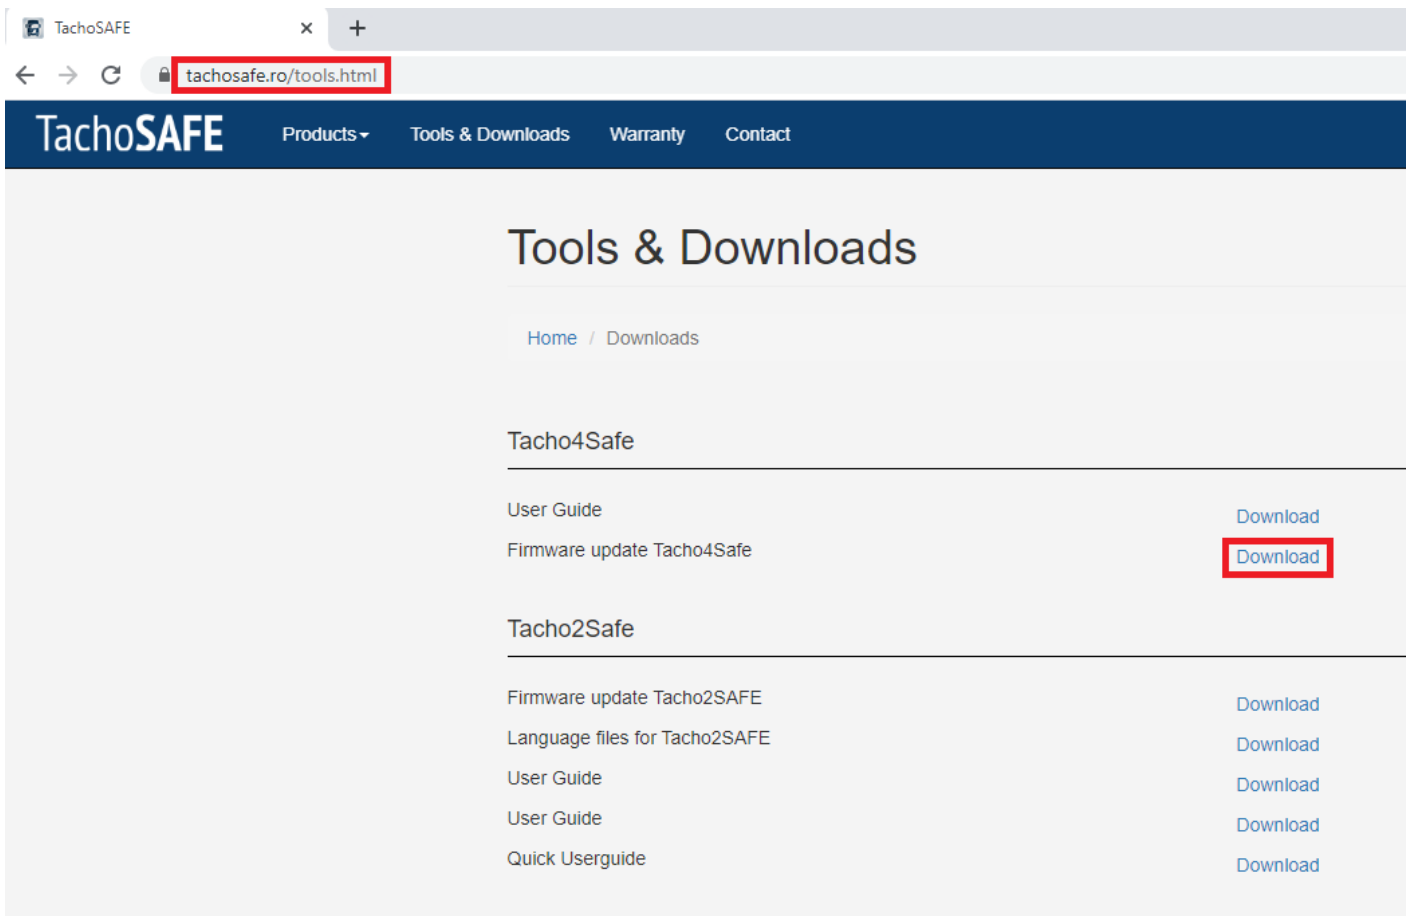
TachoSAFE

tachosafe.ro/tools.html

TachoSAFE Products Tools & Downloads Warranty Contact

Tools & Downloads

Home / Downloads

Tacho4Safe

User Guide Download
Firmware update Tacho4Safe Download

Tacho2Safe

Firmware update Tacho2SAFE Download
Language files for Tacho2SAFE Download
User Guide Download
User Guide Download
Quick Userguide Download